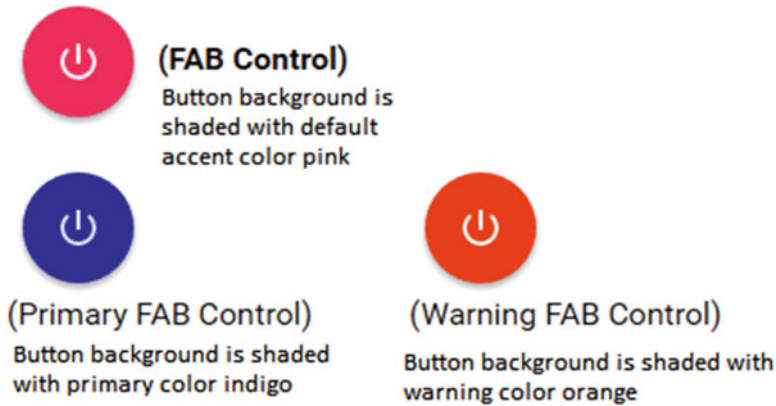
(FAB Control)
Button background is shaded with default accent color pink

(Primary FAB Control)
Button background is shaded with primary color indigo

(Warning FAB Control)
Button background is shaded with warning color orange